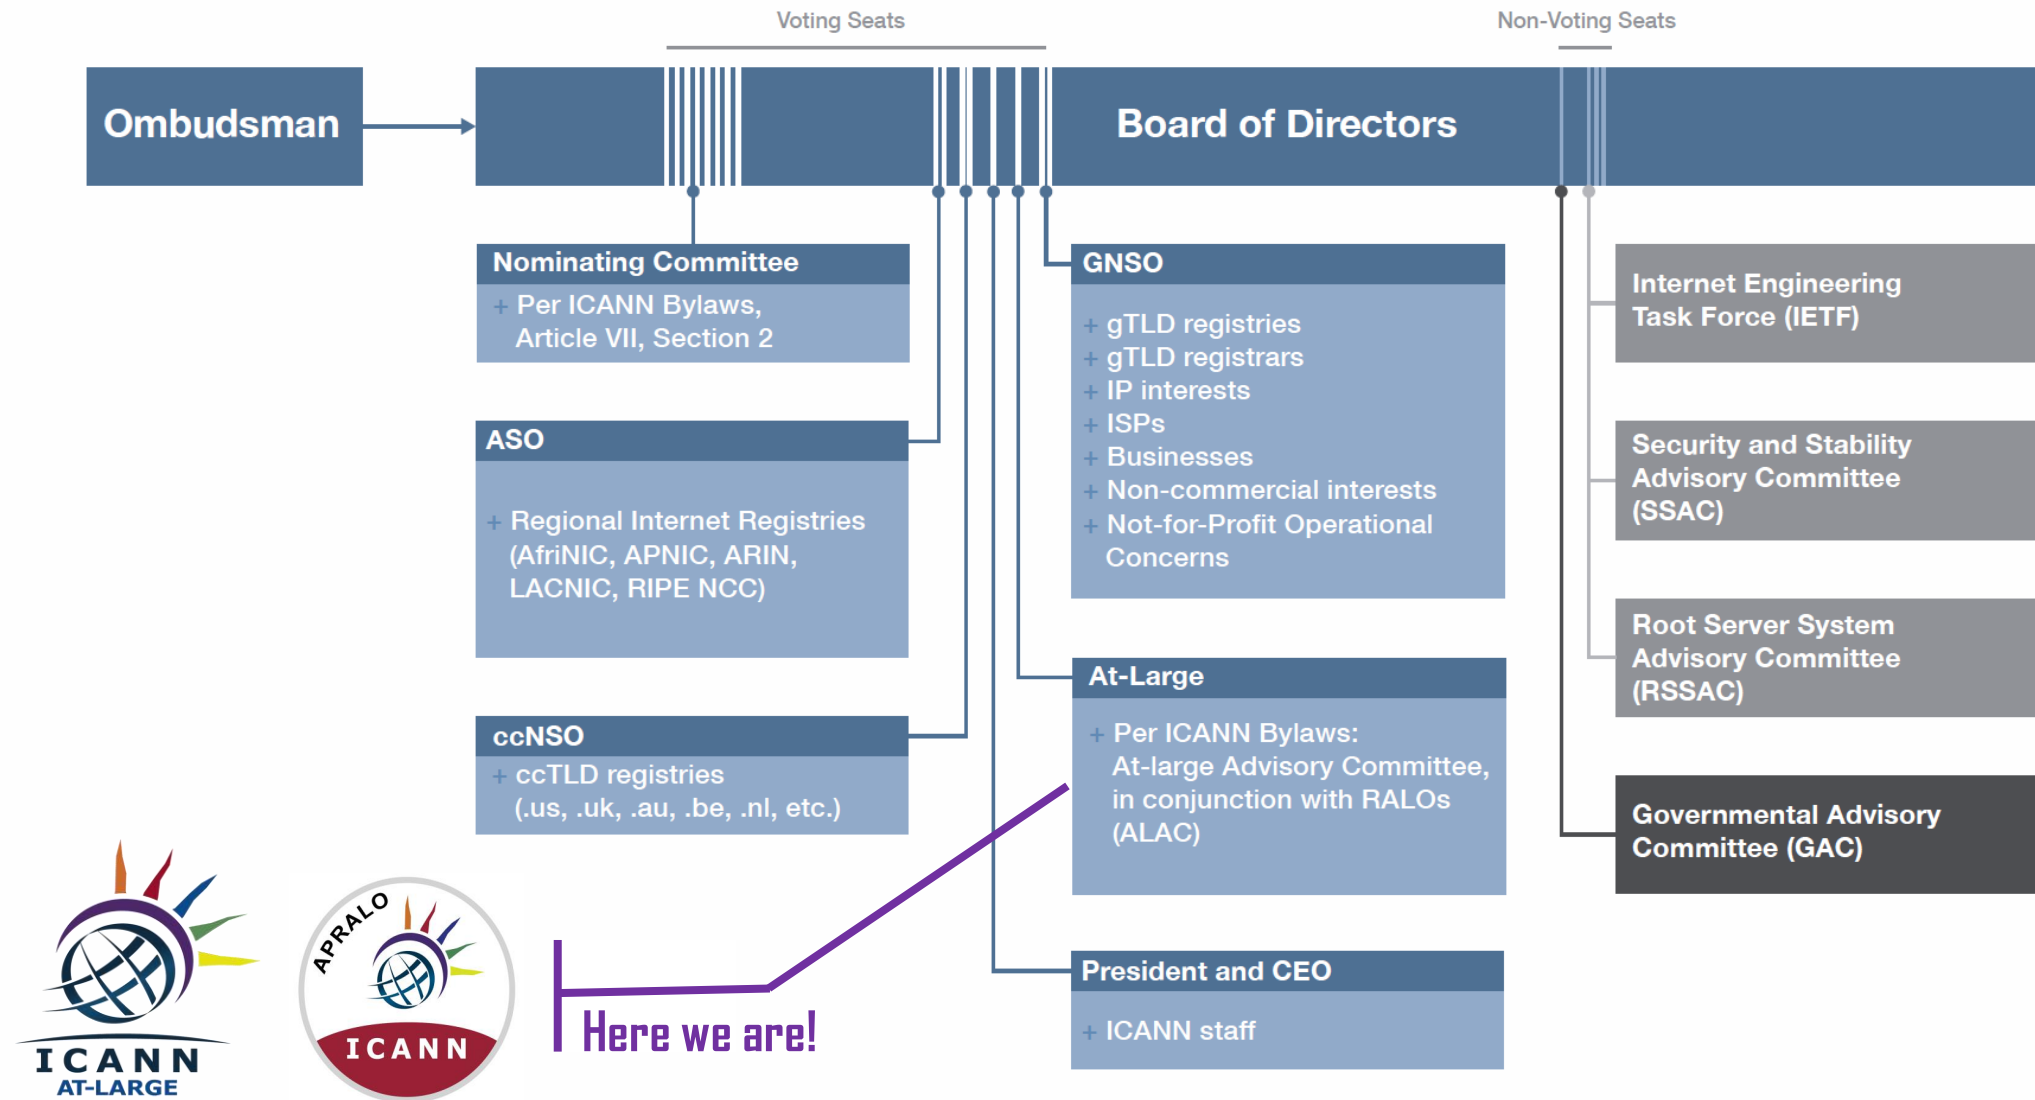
Voting Seats

Non-Voting Seats

Ombudsman

Board of Directors

Nominating Committee
+ Per ICANN Bylaws, Article VII, Section 2

ASO
+ Regional Internet Registries (AfriNIC, APNIC, ARIN, LACNIC, RIPE NCC)

ccNSO
+ ccTLD registries (.us, .uk, .au, .be, .nl, etc.)

GNSO
+ gTLD registries
+ gTLD registrars
+ IP interests
+ ISPs
+ Businesses
+ Non-commercial interests
+ Not-for-Profit Operational Concerns

At-Large
+ Per ICANN Bylaws: At-large Advisory Committee, in conjunction with RALOs (ALAC)

President and CEO
+ ICANN staff

Internet Engineering Task Force (IETF)

Security and Stability Advisory Committee (SSAC)

Root Server System Advisory Committee (RSSAC)

Governmental Advisory Committee (GAC)

ICANN
AT-LARGE

APRALO
ICANN

Here we are!